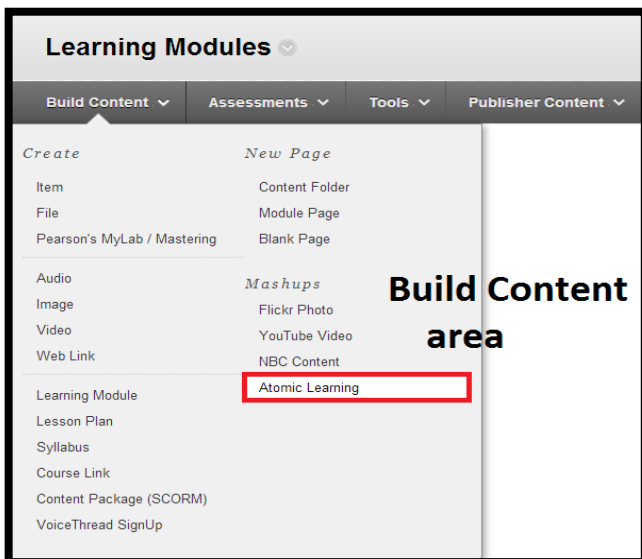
Learning Modules

Build Content
Assessments
Tools
Publisher Content

Create
Item
File
Pearson's MyLab / Mastering

Audio
Image
Video
Web Link

Learning Module
Lesson Plan
Syllabus
Course Link
Content Package (SCORM)
VoiceThread SignUp

New Page
Content Folder
Module Page
Blank Page

Mashups
Flickr Photo
YouTube Video
NBC Content
Atomic Learning

Build Content area